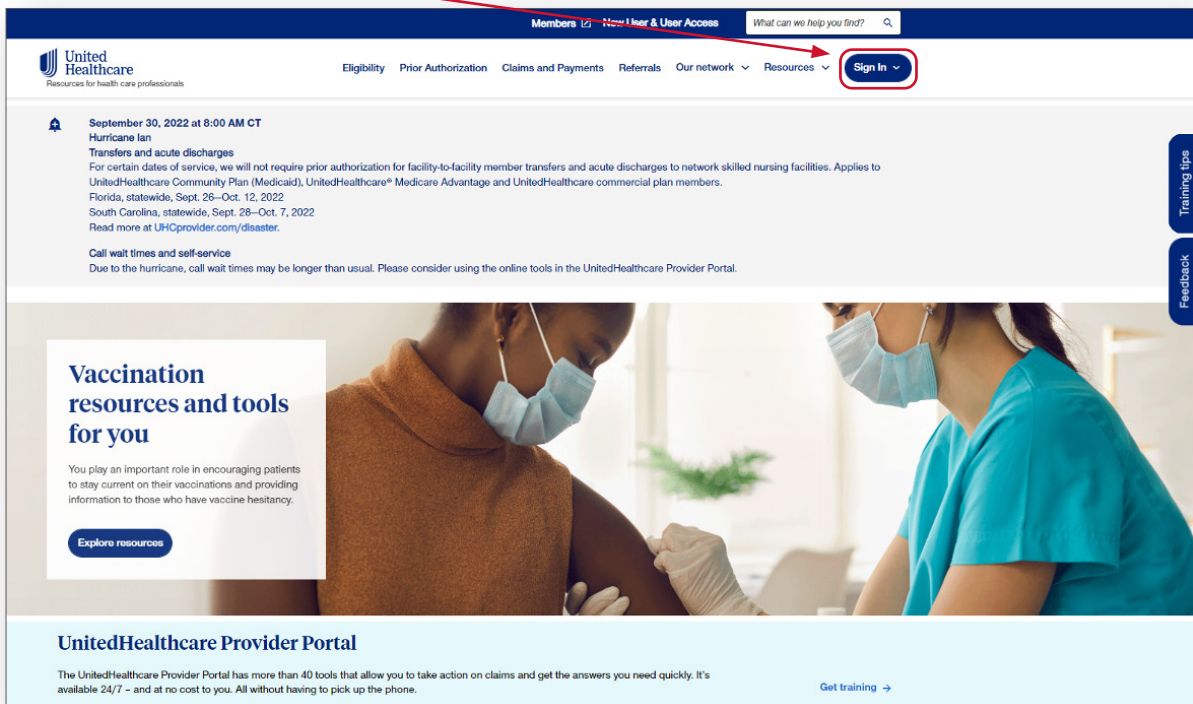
Members New User & User Access What can we help you find?

United Healthcare
Resources for health care professionals

Eligibility Prior Authorization Claims and Payments Referrals Our network Resources Sign In

September 30, 2022 at 8:00 AM CT
Hurricane Ian
Transfers and acute discharges
For certain dates of service, we will not require prior authorization for facility-to-facility member transfers and acute discharges to network skilled nursing facilities. Applies to UnitedHealthcare Community Plan (Medicaid), UnitedHealthcare® Medicare Advantage and UnitedHealthcare commercial plan members.
Florida, statewide, Sept. 26—Oct. 12, 2022
South Carolina, statewide, Sept. 28—Oct. 7, 2022
Read more at UHCprovider.com/disaster.

Call wait times and self-service
Due to the hurricane, call wait times may be longer than usual. Please consider using the online tools in the UnitedHealthcare Provider Portal.

Training tips

Feedback

Vaccination resources and tools for you

You play an important role in encouraging patients to stay current on their vaccinations and providing information to those who have vaccine hesitancy.

Explore resources

UnitedHealthcare Provider Portal

The UnitedHealthcare Provider Portal has more than 40 tools that allow you to take action on claims and get the answers you need quickly. It's available 24/7 – and at no cost to you. All without having to pick up the phone.

Get training